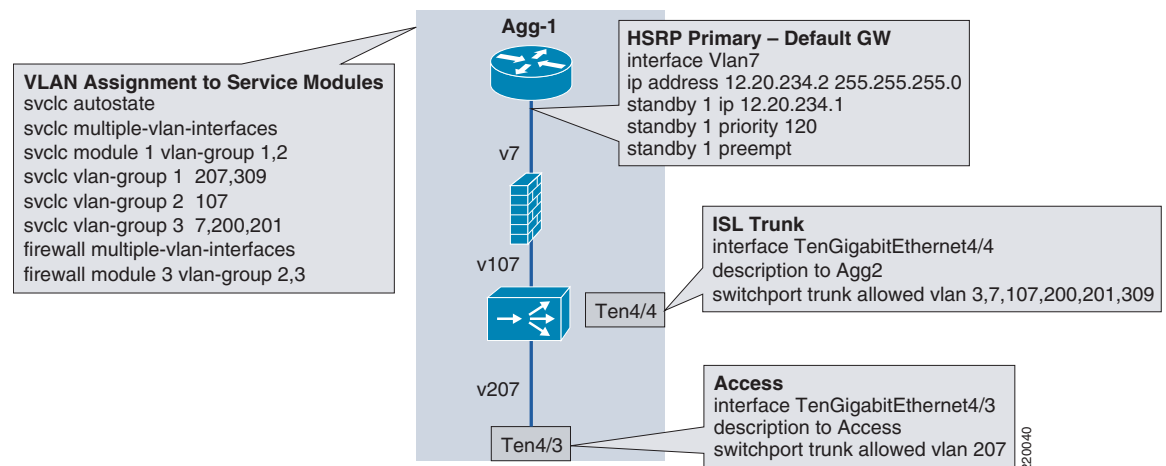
Agg-1

VLAN Assignment to Service Modules
svclc autostate
svclc multiple-vlan-interfaces
svclc module 1 vlan-group 1,2
svclc vlan-group 1 207,309
svclc vlan-group 2 107
svclc vlan-group 3 7,200,201
firewall multiple-vlan-interfaces
firewall module 3 vlan-group 2,3

HSRP Primary – Default GW
interface Vlan7
ip address 12.20.234.2 255.255.255.0
standby 1 ip 12.20.234.1
standby 1 priority 120
standby 1 preempt

v7

v107

ISL Trunk
interface TenGigabitEthernet4/4
description to Agg2
switchport trunk allowed vlan 3,7,107,200,201,309

Ten4/4

v207

Access
interface TenGigabitEthernet4/3
description to Access
switchport trunk allowed vlan 207

Ten4/3

220040